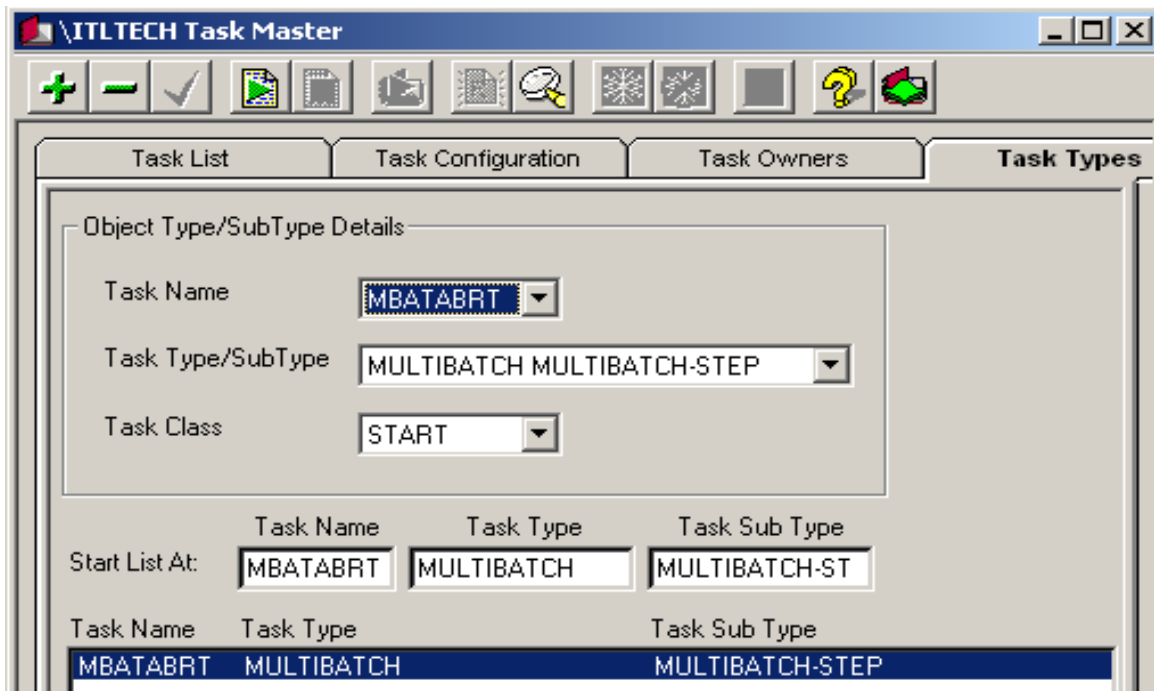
\ITLTECH Task Master

Task List | Task Configuration | Task Owners | Task Types

Object Type/SubType Details

Task Name MBATABRT

Task Type/SubType MULTIBATCH MULTIBATCH-STEP

Task Class START

Start List At:

| Task Name | Task Type | Task Sub Type |
|---|---|---|
| MBATABRT | MULTIBATCH | MULTIBATCH-ST |

| Task Name | Task Type | Task Sub Type |
|---|---|---|
| MBATABRT | MULTIBATCH | MULTIBATCH-STEP |